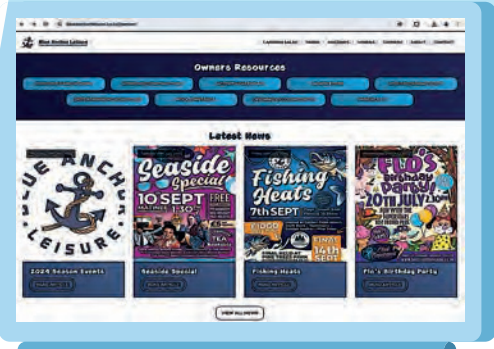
Blue Anchor Leisure

Owners Resources

Latest News

BLUE ANCHOR LEISURE

2024 Season Events

Seaside Special

10 SEPT

FREE

Seaside Special

Fishing Heats

7th SEPT

FINAL 14th SEPT

Fishing Heats

Flo's Birthday Party

20th JULY

Flo's Birthday Party

VIEW ALL NEWS